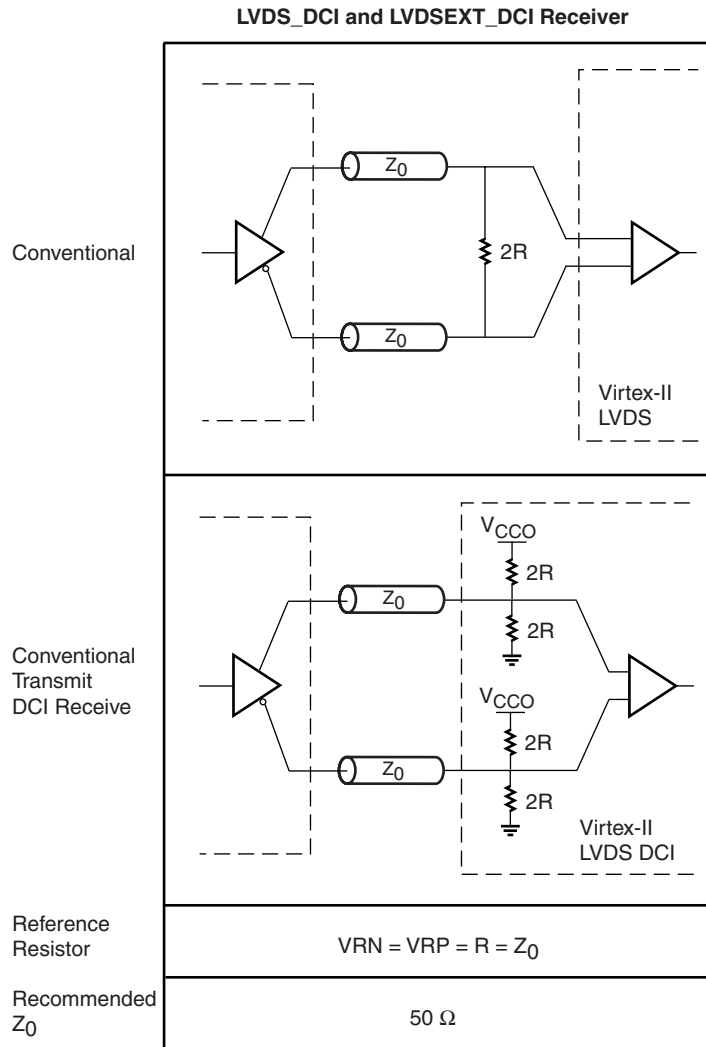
LVDS_DCI and LVDSEXT_DCI Receiver

Conventional

$Z_0$

2R

$Z_0$

Virtex-II LVDS

Conventional Transmit DCI Receive

$V_{CCO}$

2R

$Z_0$

2R

$V_{CCO}$

2R

$Z_0$

2R

Virtex-II LVDS DCI

Reference Resistor

VRN = VRP = R = $Z_0$

Recommended $Z_0$

50 $\Omega$